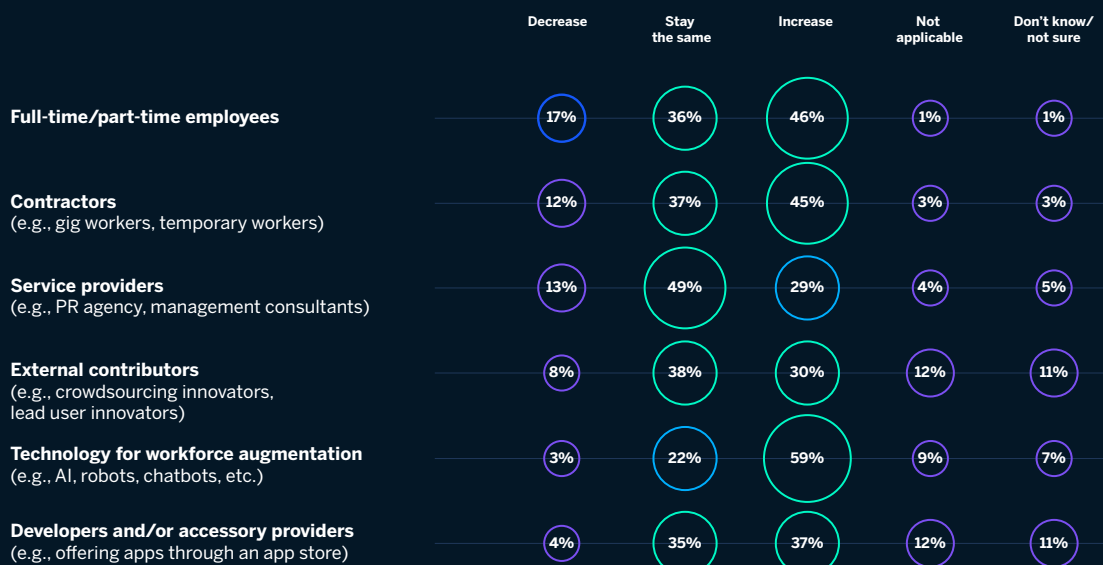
| | Decrease | Stay the same | Increase | Not applicable | Don't know/ not sure |
|---|---|---|---|---|---|
| **Full-time/part-time employees** | 17% | 36% | 46% | 1% | 1% |
| **Contractors** (e.g., gig workers, temporary workers) | 12% | 37% | 45% | 3% | 3% |
| **Service providers** (e.g., PR agency, management consultants) | 13% | 49% | 29% | 4% | 5% |
| **External contributors** (e.g., crowdsourcing innovators, lead user innovators) | 8% | 38% | 30% | 12% | 11% |
| **Technology for workforce augmentation** (e.g., AI, robots, chatbots, etc.) | 3% | 22% | 59% | 9% | 7% |
| **Developers and/or accessory providers** (e.g., offering apps through an app store) | 4% | 35% | 37% | 12% | 11% |